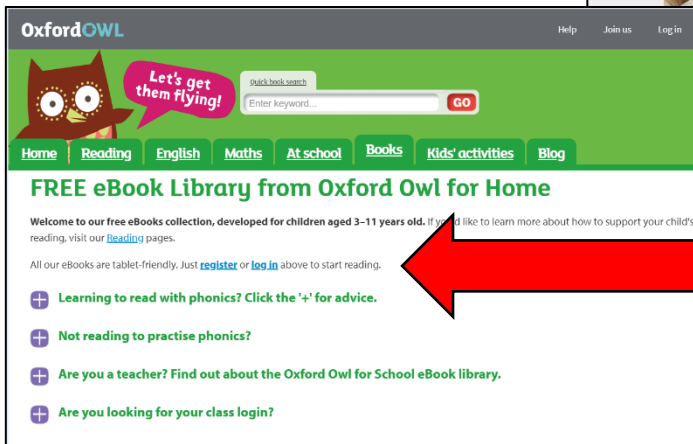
OxfordOWL

Help Join us Log in

Let's get them flying!

Quick book search

Enter keyword...

GO

Home Reading English Maths At school Books Kids' activities Blog

FREE eBook Library from Oxford Owl for Home

Welcome to our free eBooks collection, developed for children aged 3–11 years old. If yo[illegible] like to learn more about how to support your child's reading, visit our Reading pages.

All our eBooks are tablet-friendly. Just register or log in above to start reading.

Learning to read with phonics? Click the '+' for advice.

Not reading to practise phonics?

Are you a teacher? Find out about the Oxford Owl for School eBook library.

Are you looking for your class login?